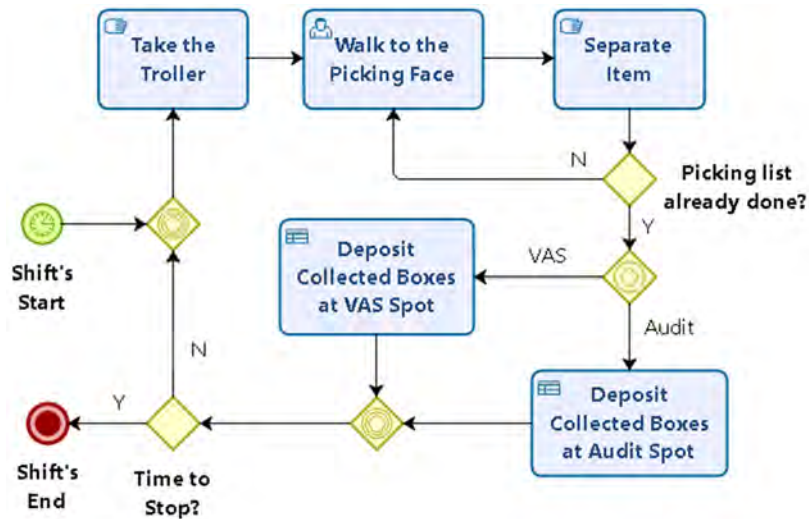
Take the Troller

Walk to the Picking Face

Separate Item

N

Picking list already done?

Y

Shift's Start

Deposit Collected Boxes at VAS Spot

VAS

Audit

N

Deposit Collected Boxes at Audit Spot

Y

Shift's End

Time to Stop?